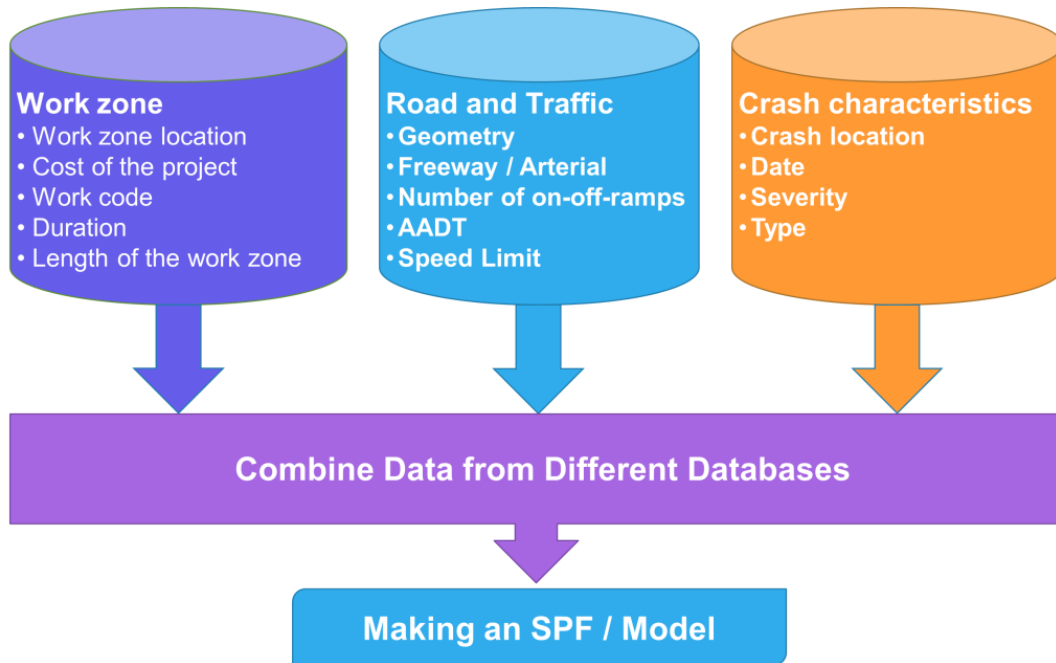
Work zone
• Work zone location
• Cost of the project
• Work code
• Duration
• Length of the work zone

Road and Traffic
• Geometry
• Freeway / Arterial
• Number of on-off-ramps
• AADT
• Speed Limit

Crash characteristics
• Crash location
• Date
• Severity
• Type

Combine Data from Different Databases

Making an SPF / Model